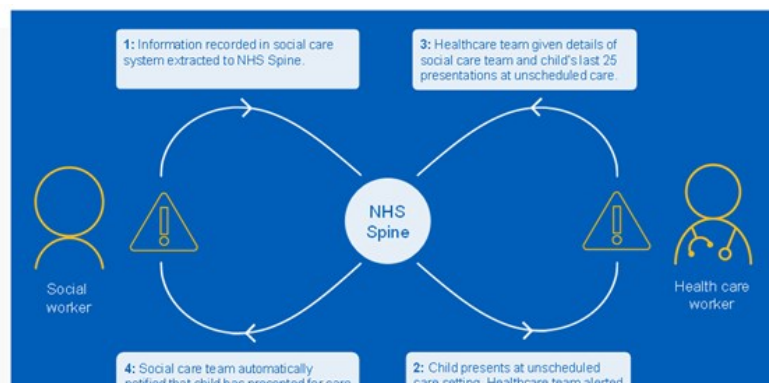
1: Information recorded in social care system extracted to NHS Spine.

3: Healthcare team given details of social care team and child's last 25 presentations at unscheduled care.

Social worker

NHS Spine

Health care worker

4: Social care team automatically notified that child has presented for care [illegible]

2: Child presents at unscheduled care setting. Healthcare team alerted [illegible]